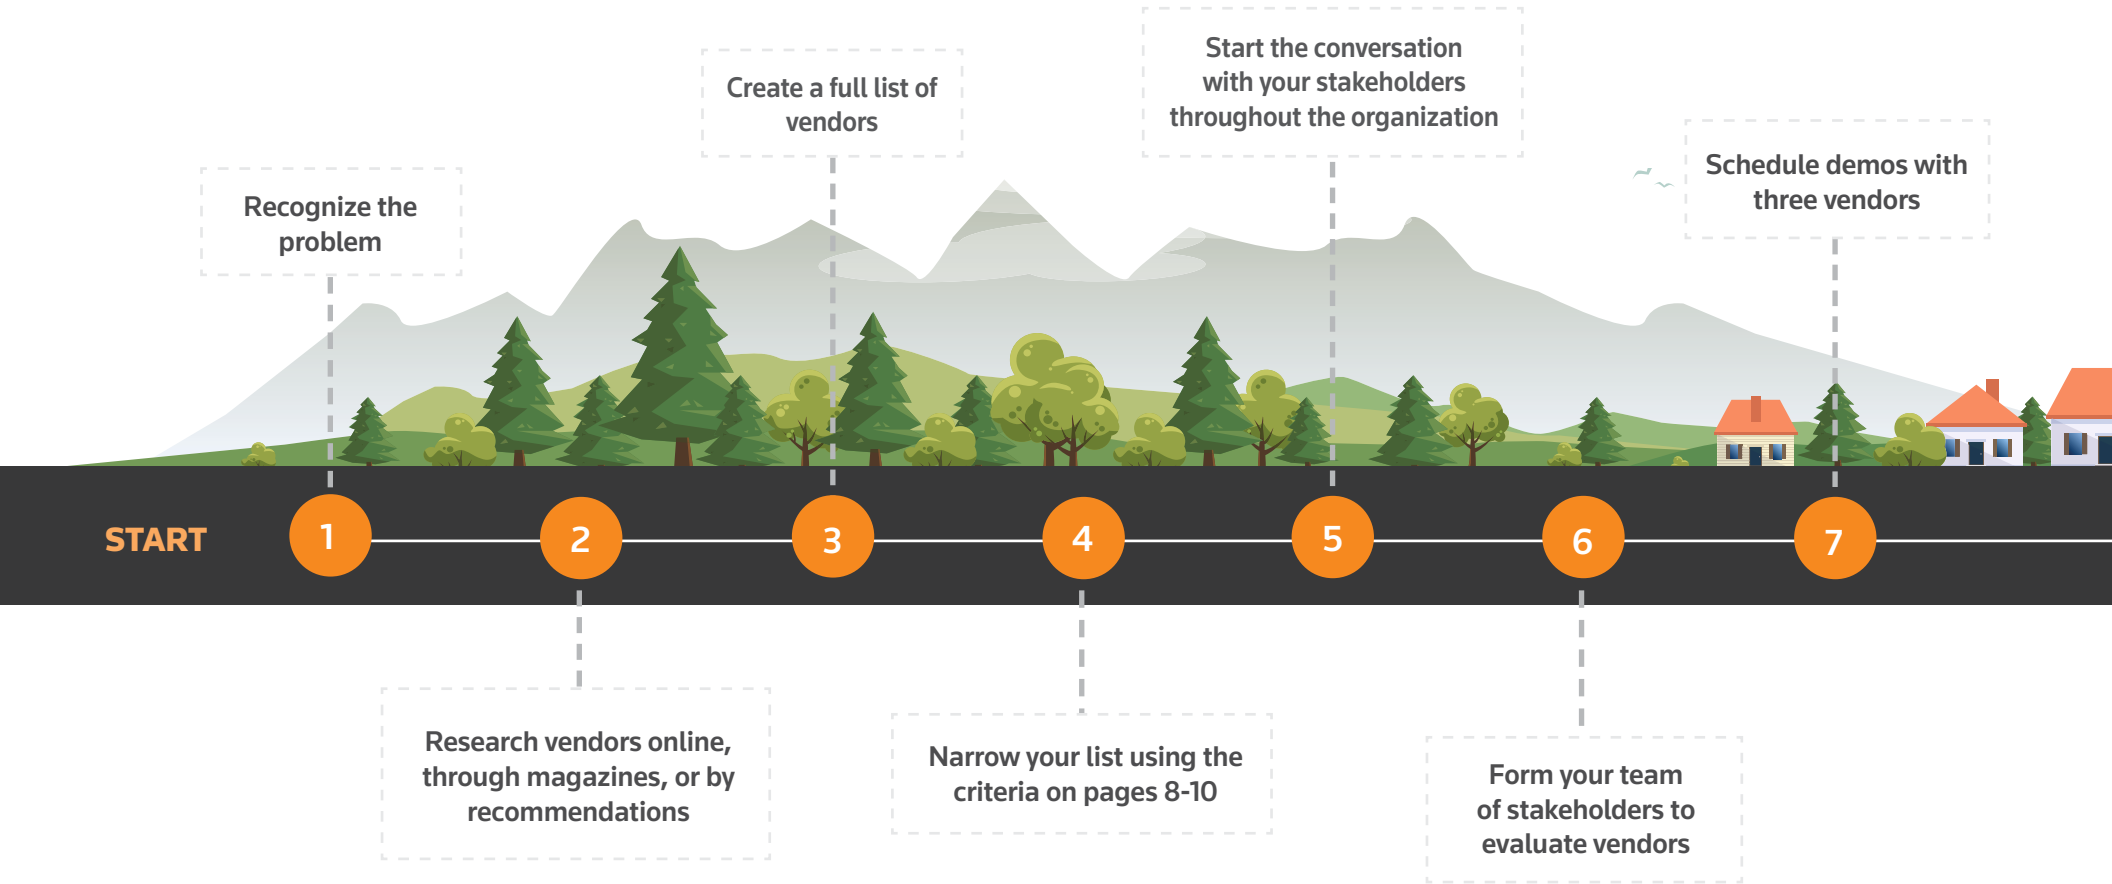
Start the conversation with your stakeholders throughout the organization

Create a full list of vendors

Schedule demos with three vendors

Recognize the problem

START

1

2

3

4

5

6

7

Research vendors online, through magazines, or by recommendations

Narrow your list using the criteria on pages 8-10

Form your team of stakeholders to evaluate vendors